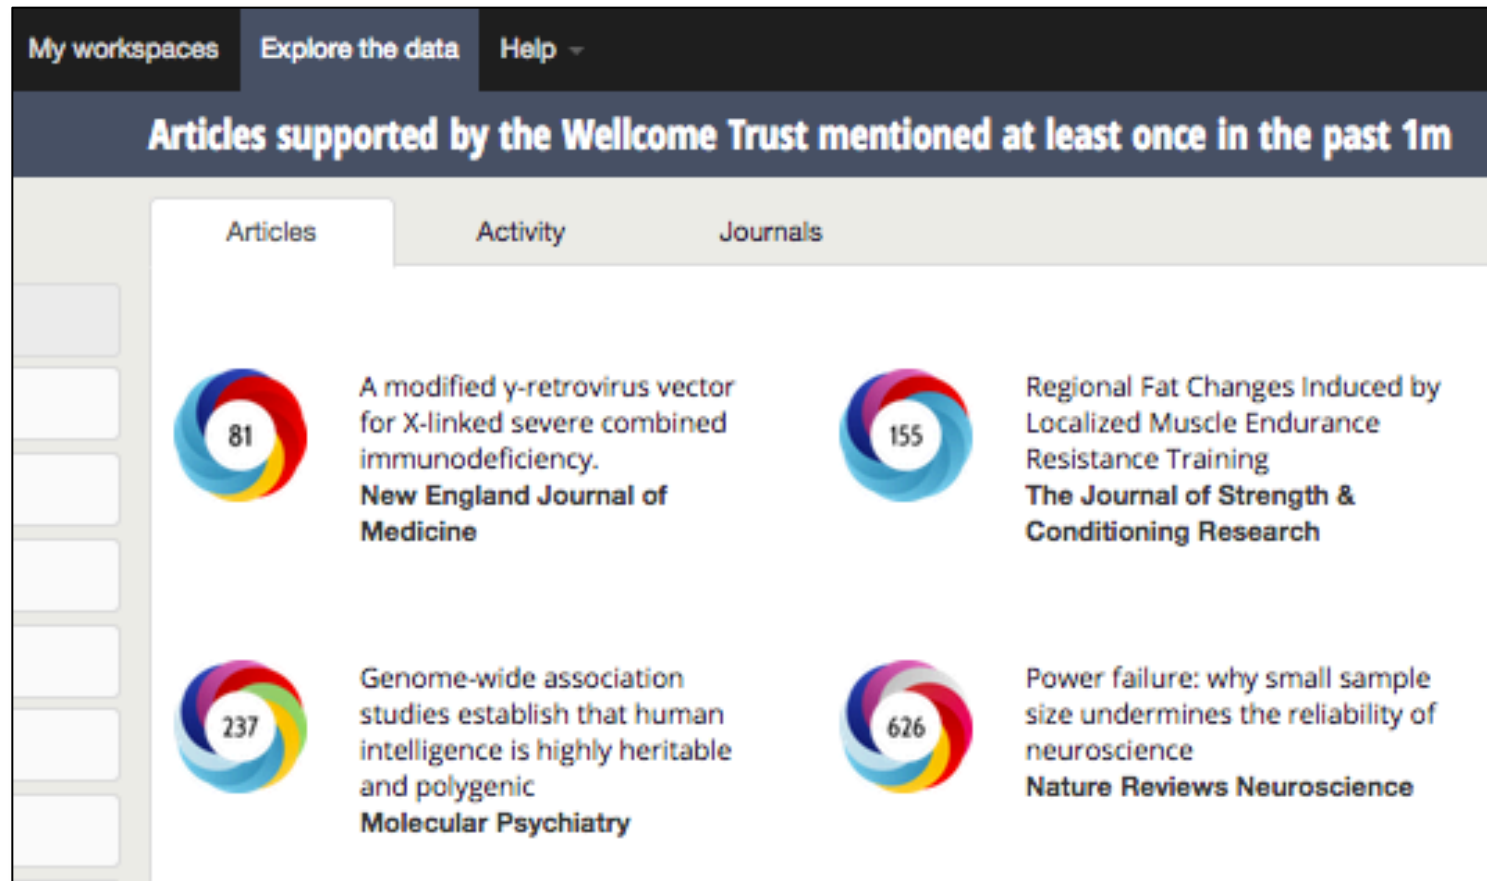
My workspaces Explore the data Help

Articles supported by the Wellcome Trust mentioned at least once in the past 1m

Articles Activity Journals

81

A modified γ-retrovirus vector for X-linked severe combined immunodeficiency.
New England Journal of Medicine

155

Regional Fat Changes Induced by Localized Muscle Endurance Resistance Training
The Journal of Strength & Conditioning Research

237

Genome-wide association studies establish that human intelligence is highly heritable and polygenic
Molecular Psychiatry

626

Power failure: why small sample size undermines the reliability of neuroscience
Nature Reviews Neuroscience